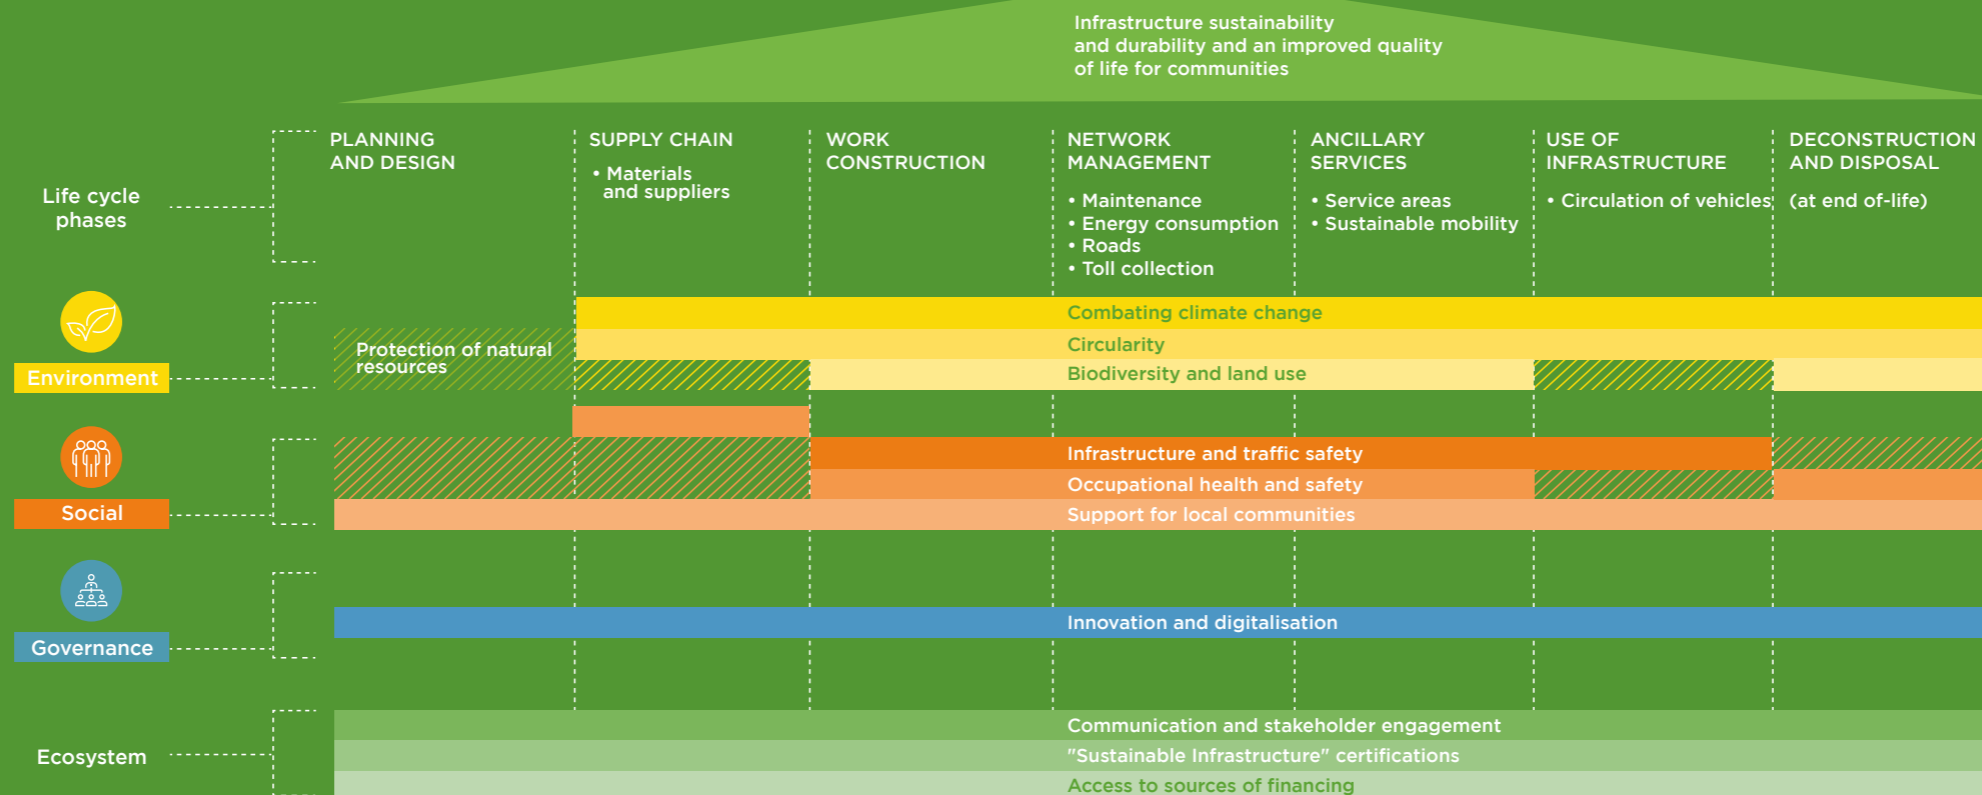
Infrastructure sustainability and durability and an improved quality of life for communities

Life cycle phases

PLANNING AND DESIGN

SUPPLY CHAIN
• Materials and suppliers

WORK CONSTRUCTION

NETWORK MANAGEMENT
• Maintenance
• Energy consumption
• Roads
• Toll collection

ANCILLARY SERVICES
• Service areas
• Sustainable mobility

USE OF INFRASTRUCTURE
• Circulation of vehicles

DECONSTRUCTION AND DISPOSAL
(at end of-life)

Environment

Protection of natural resources

Combating climate change

Circularity

Biodiversity and land use

Social

Infrastructure and traffic safety

Occupational health and safety

Support for local communities

Governance

Innovation and digitalisation

Ecosystem

Communication and stakeholder engagement

"Sustainable Infrastructure" certifications

Access to sources of financing